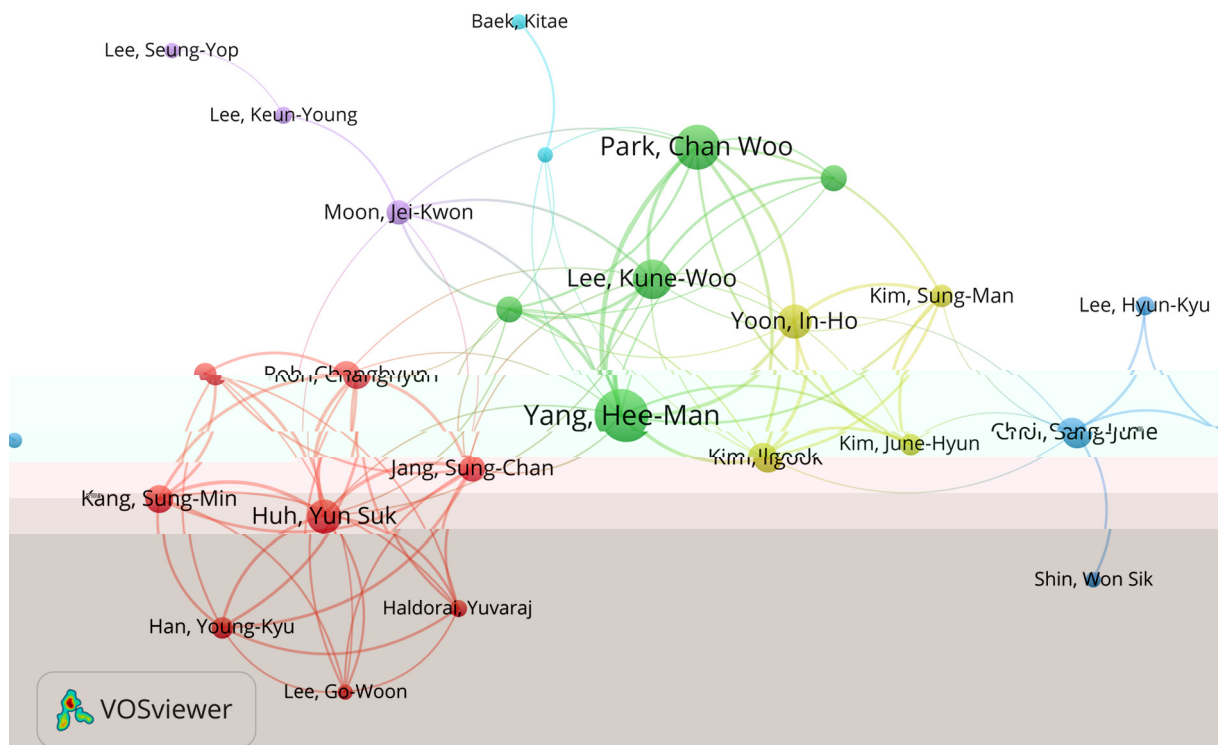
Baek, Kitae
Lee, Seung-Yop
Lee, Keun-Young
Park, Chan Woo
Moon, Jei-Kwon
Lee, Kune-Woo
Kim, Sung-Man
Lee, Hyun-Kyu
Yoon, In-Ho
Roh, Changhyun
Yang, Hee-Man
Choi, Sang-June
Kim, Ilgook
Kim, June-Hyun
Jang, Sung-Chan
Kang, Sung-Min
Huh, Yun Suk
Shin, Won Sik
Haldorai, Yuvaraj
Han, Young-Kyu
Lee, Go-Woon
VOSviewer